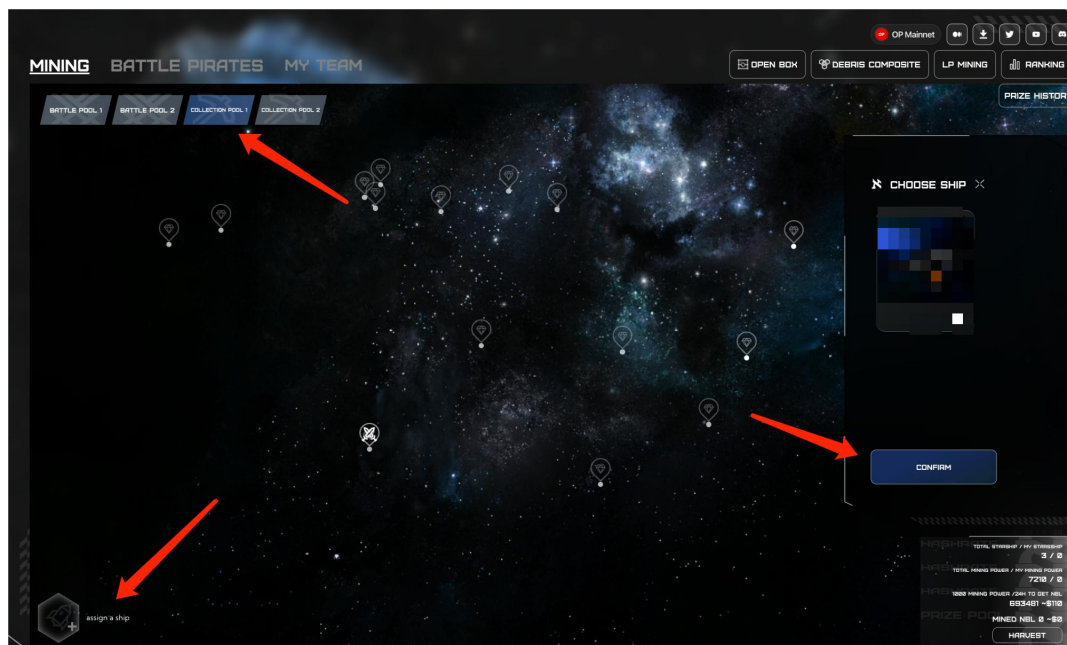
OP Mainnet

MINING BATTLE PIRATES MY TEAM

OPEN BOX DEBRIS COMPOSITE LP MINING RANKING

PRIZE HISTOR

BATTLE POOL 1 BATTLE POOL 2 COLLECTION POOL 1 COLLECTION POOL 2

CHOOSE SHIP

CONFIRM

TOTAL STARSHIP / MY STARSHIP
3 / 0

TOTAL MINING POWER / MY MINING POWER
7210 / 0

1000 MINING POWER /24H TO GET NBL
693481 ~$110

MINED NBL 0 ~$0

HARVEST

PRIZE POOL

assign a ship